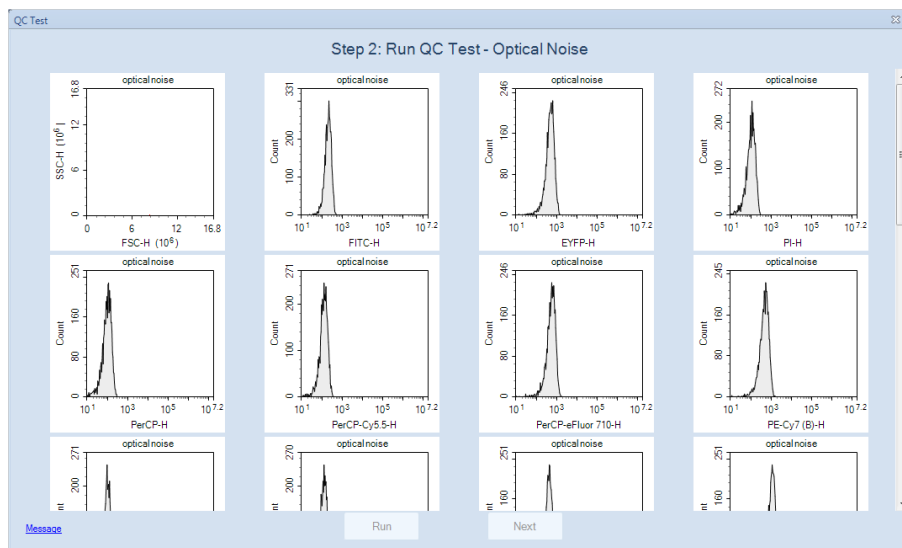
QC Test

Step 2: Run QC Test - Optical Noise

optical noise
SSC-H ($10^6$)
16.8
12
6
0
0 6 12 16.8
FSC-H ($10^6$)

optical noise
Count
331
200
100
0
$10^1$ $10^3$ $10^5$ $10^{7.2}$
FITC-H

optical noise
Count
246
160
80
0
$10^1$ $10^3$ $10^5$ $10^{7.2}$
EYFP-H

optical noise
Count
272
200
100
0
$10^1$ $10^3$ $10^5$ $10^{7.2}$
PI-H

optical noise
Count
251
160
80
0
$10^1$ $10^3$ $10^5$ $10^{7.2}$
PerCP-H

optical noise
Count
271
200
100
0
$10^1$ $10^3$ $10^5$ $10^{7.2}$
PerCP-Cy5.5-H

optical noise
Count
246
160
80
0
$10^1$ $10^3$ $10^5$ $10^{7.2}$
PerCP-eFluor 710-H

optical noise
Count
245
160
80
0
$10^1$ $10^3$ $10^5$ $10^{7.2}$
PE-Cy7 (B)-H

optical noise
271
200

optical noise
270
200

optical noise
251
160

optical noise
251
160

Message
Run
Next